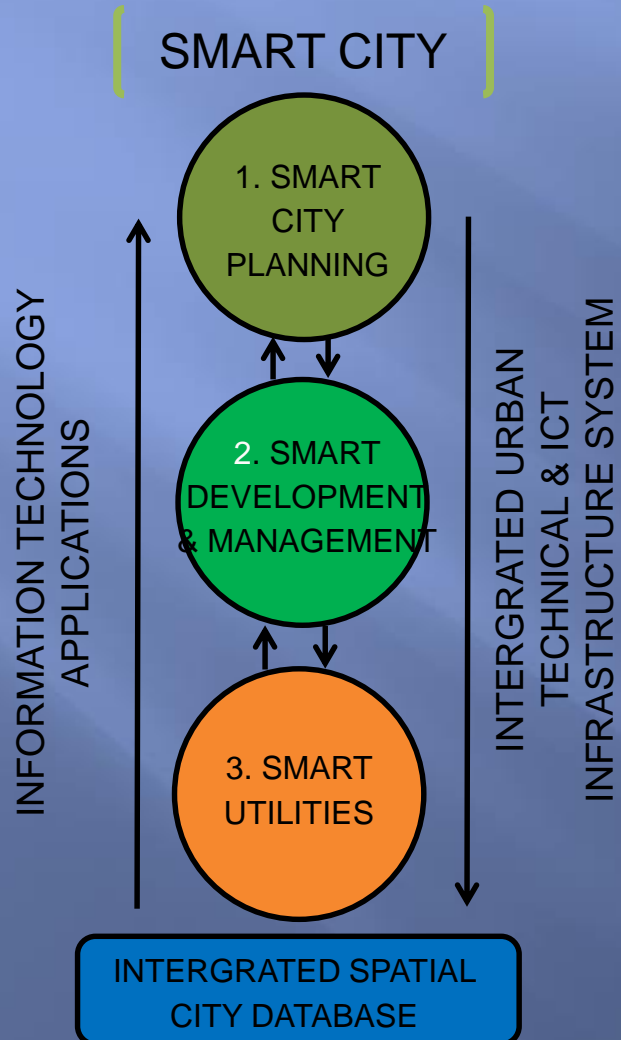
SMART CITY

1. SMART CITY PLANNING

2. SMART DEVELOPMENT & MANAGEMENT

3. SMART UTILITIES

INFORMATION TECHNOLOGY APPLICATIONS

INTERGRATED URBAN TECHNICAL & ICT INFRASTRUCTURE SYSTEM

INTERGRATED SPATIAL CITY DATABASE